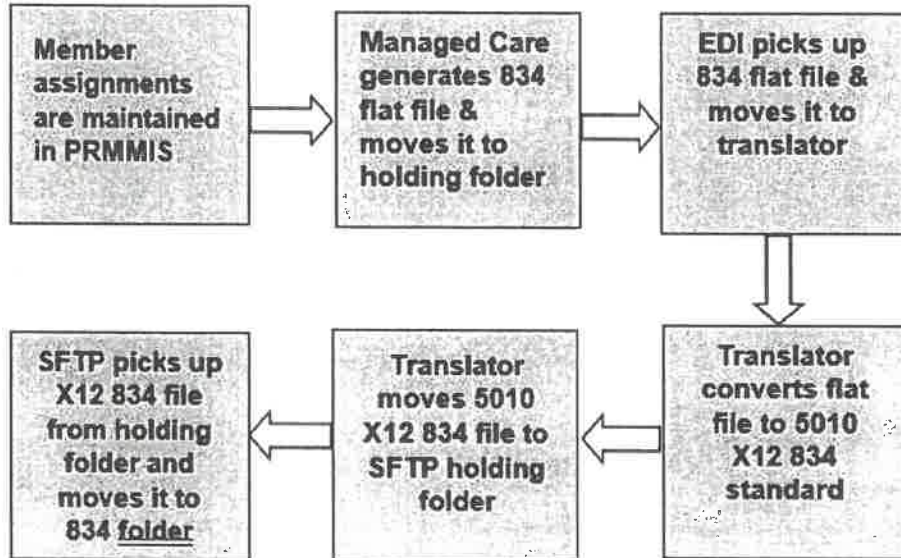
Member assignments are maintained in PRMMIS

Managed Care generates 834 flat file & moves it to holding folder

EDI picks up 834 flat file & moves it to translator

Translator converts flat file to 5010 X12 834 standard

Translator moves 5010 X12 834 file to SFTP holding folder

SFTP picks up X12 834 file from holding folder and moves it to 834 folder